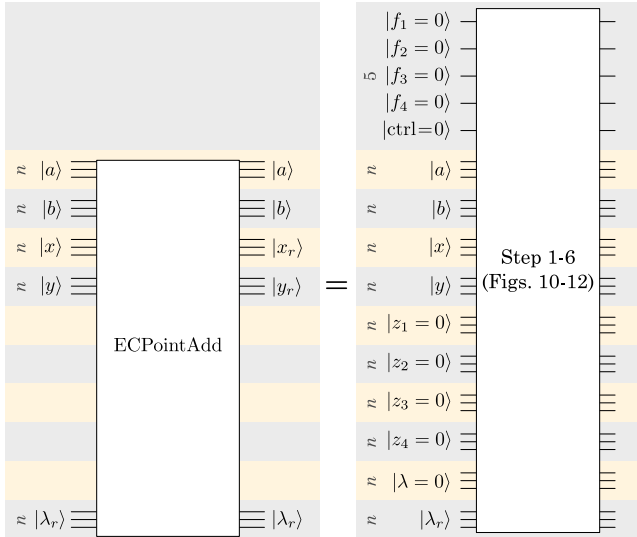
$n$ $|a\rangle$ ECPointAdd $|a\rangle$
$n$ $|b\rangle$ $|b\rangle$
$n$ $|x\rangle$ $|x_r\rangle$
$n$ $|y\rangle$ $|y_r\rangle$
$n$ $|\lambda_r\rangle$ $|\lambda_r\rangle$

=

$|f_1 = 0\rangle$
$|f_2 = 0\rangle$
5 $|f_3 = 0\rangle$
$|f_4 = 0\rangle$
$|\text{ctrl}=0\rangle$
$n$ $|a\rangle$
$n$ $|b\rangle$
$n$ $|x\rangle$
$n$ $|y\rangle$
$n$ $|z_1 = 0\rangle$
$n$ $|z_2 = 0\rangle$
$n$ $|z_3 = 0\rangle$
$n$ $|z_4 = 0\rangle$
$n$ $|\lambda = 0\rangle$
$n$ $|\lambda_r\rangle$

Step 1-6
(Figs. 10-12)